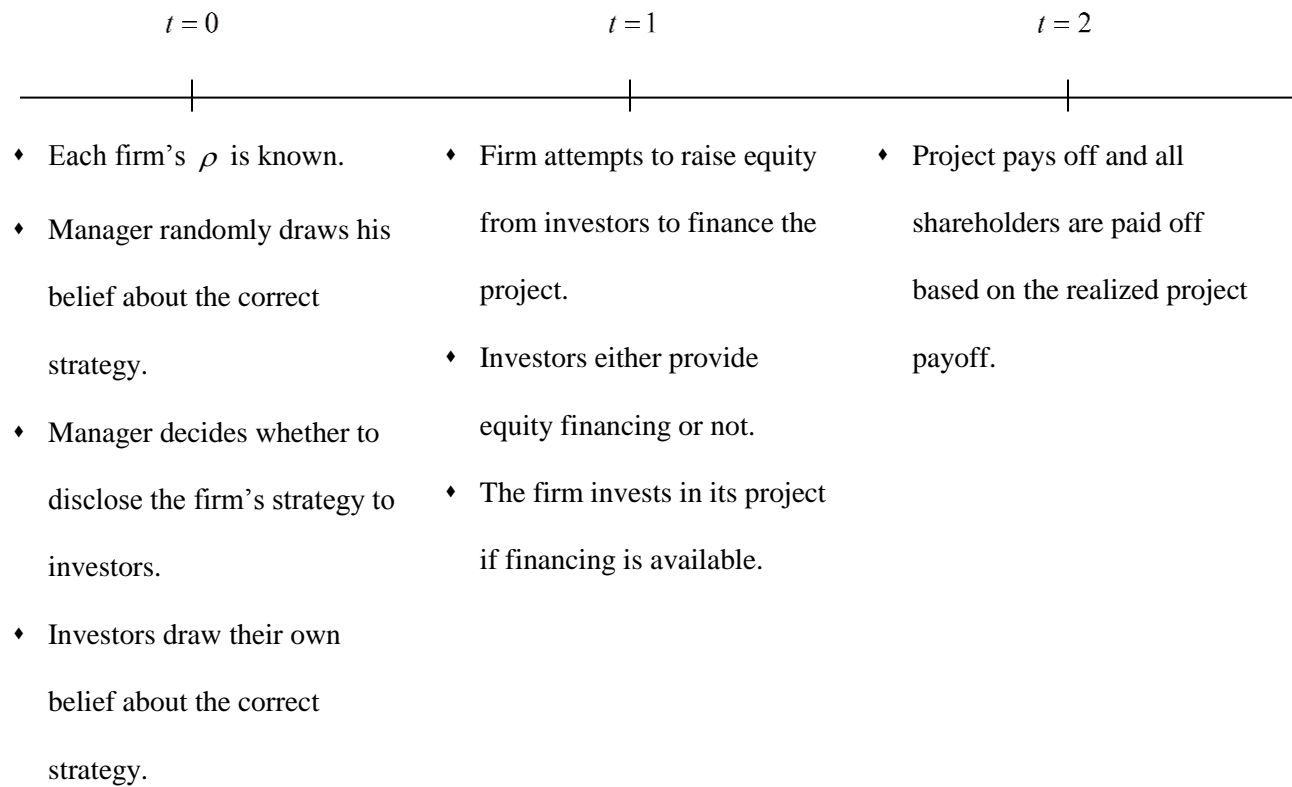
$t = 0$

$t = 1$

$t = 2$

- Each firm's $\rho$ is known.
- Manager randomly draws his belief about the correct strategy.
- Manager decides whether to disclose the firm's strategy to investors.
- Investors draw their own belief about the correct strategy.

- Firm attempts to raise equity from investors to finance the project.
- Investors either provide equity financing or not.
- The firm invests in its project if financing is available.

- Project pays off and all shareholders are paid off based on the realized project payoff.